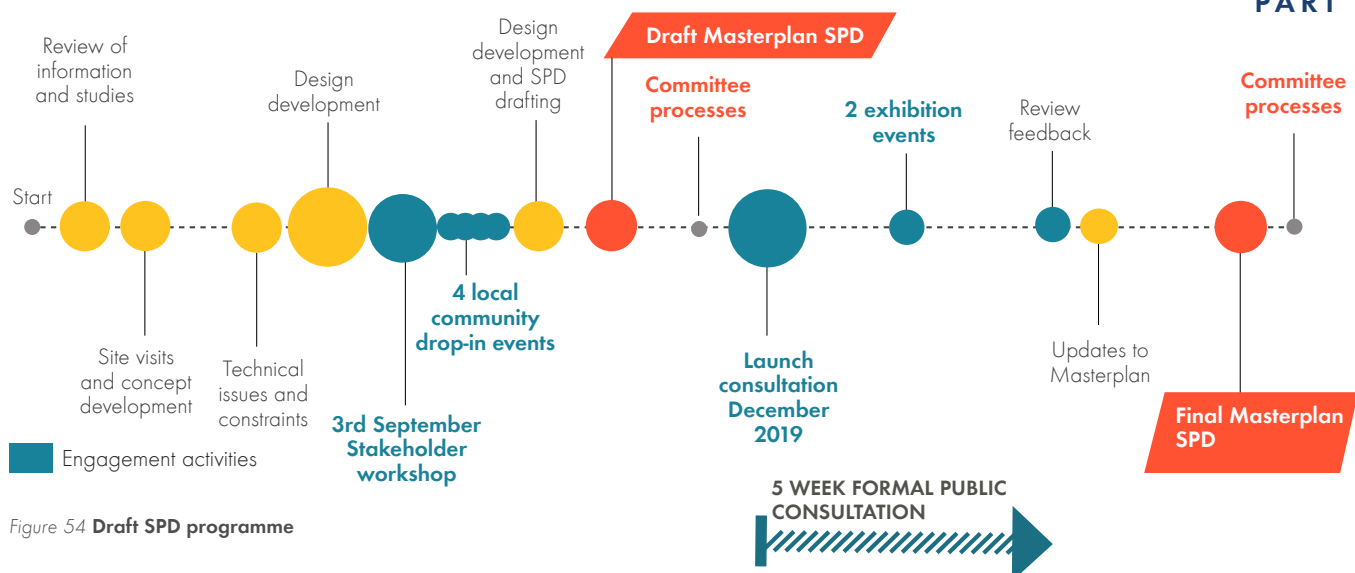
PART

Review of information and studies

Design development

Design development and SPD drafting

Draft Masterplan SPD

Committee processes

2 exhibition events

Review feedback

Committee processes

Start

Site visits and concept development

Technical issues and constraints

3rd September Stakeholder workshop

4 local community drop-in events

Launch consultation December 2019

Updates to Masterplan

Final Masterplan SPD

Engagement activities

5 WEEK FORMAL PUBLIC CONSULTATION

Figure 54 Draft SPD programme